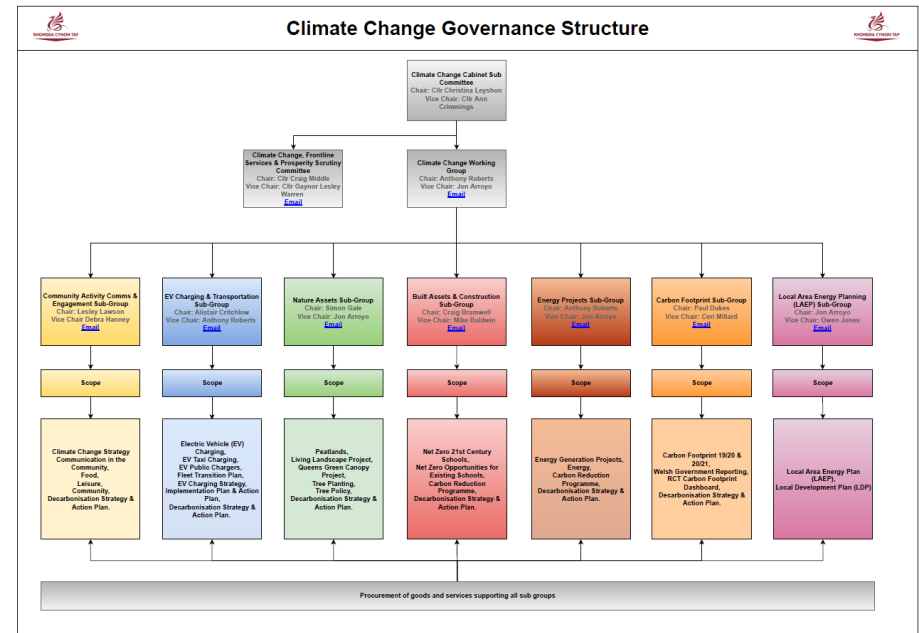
RHONDDA CYNON TAF

Climate Change Governance Structure

RHONDDA CYNON TAF

Climate Change Cabinet Sub Committee
Chair: Cllr Christina Leyshon
Vice Chair: Cllr Ann Crimmings

Climate Change, Frontline Services & Prosperity Scrutiny Committee
Chair: Cllr Craig Middle
Vice Chair: Cllr Gaynor Lesley Warren
Email

Climate Change Working Group
Chair: Anthony Roberts
Vice Chair: Jon Arroyo
Email

Community Activity Comms & Engagement Sub-Group
Chair: Lesley Lawson
Vice Chair Debra Hanney
Email

Scope

Climate Change Strategy Communication in the Community, Food, Leisure, Community, Decarbonisation Strategy & Action Plan.

EV Charging & Transportation Sub-Group
Chair: Alistair Critchlow
Vice Chair: Anthony Roberts
Email

Scope

Electric Vehicle (EV) Charging, EV Taxi Charging, EV Public Chargers, Fleet Transition Plan, EV Charging Strategy, Implementation Plan & Action Plan, Decarbonisation Strategy & Action Plan.

Nature Assets Sub-Group
Chair: Simon Gale
Vice Chair: Jon Arroyo
Email

Scope

Peatlands, Living Landscape Project, Queens Green Canopy Project, Tree Planting, Tree Policy, Decarbonisation Strategy & Action Plan.

Built Assets & Construction Sub-Group
Chair: Craig Bramwell
Vice Chair: Mike Baldwin
Email

Scope

Net Zero 21st Century Schools, Net Zero Opportunities for Existing Schools, Carbon Reduction Programme, Decarbonisation Strategy & Action Plan.

Energy Projects Sub-Group
Chair: Anthony Roberts
Vice Chair: Jon Arroyo
Email

Scope

Energy Generation Projects, Energy, Carbon Reduction Programme, Decarbonisation Strategy & Action Plan.

Carbon Footprint Sub-Group
Chair: Paul Dukes
Vice Chair: Ceri Millard
Email

Scope

Carbon Footprint 19/20 & 20/21, Welsh Government Reporting, RCT Carbon Footprint Dashboard, Decarbonisation Strategy & Action Plan.

Local Area Energy Planning (LAEP) Sub-Group
Chair: Jon Arroyo
Vice Chair: Owen Jones
Email

Scope

Local Area Energy Plan (LAEP), Local Development Plan (LDP)

Procurement of goods and services supporting all sub groups